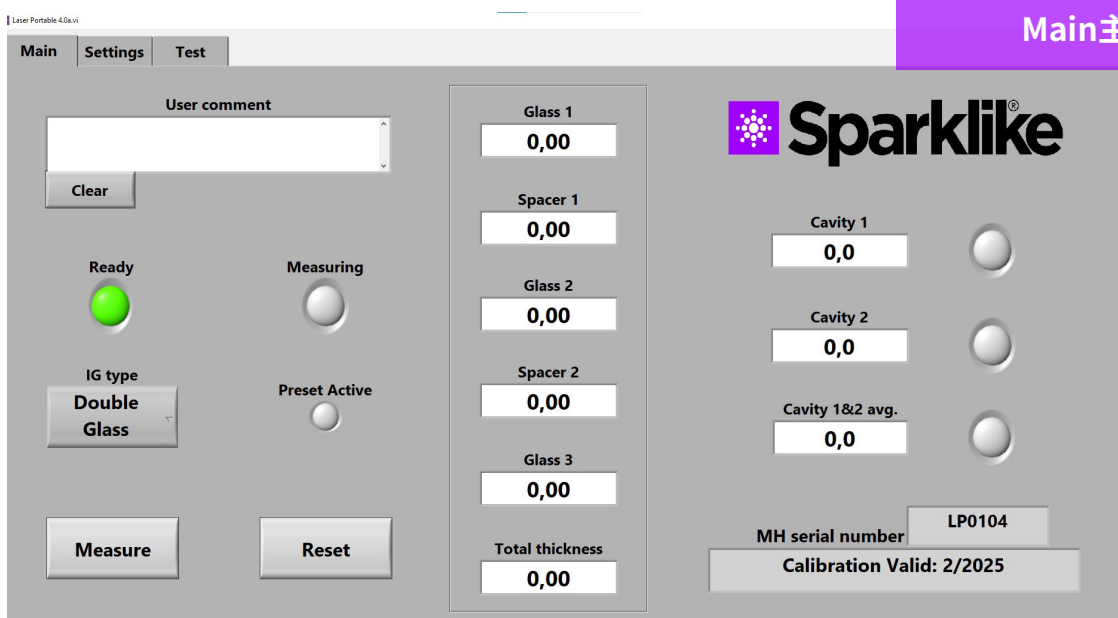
Laser Portable 4.0a.vi

Main主

Main
Settings
Test

User comment

Clear

Ready

Measuring

IG type
Double Glass

Preset Active

Measure

Reset

Glass 1
0,00

Spacer 1
0,00

Glass 2
0,00

Spacer 2
0,00

Glass 3
0,00

Total thickness
0,00

Sparklike®

Cavity 1
0,0

Cavity 2
0,0

Cavity 1&2 avg.
0,0

MH serial number
LP0104

Calibration Valid: 2/2025